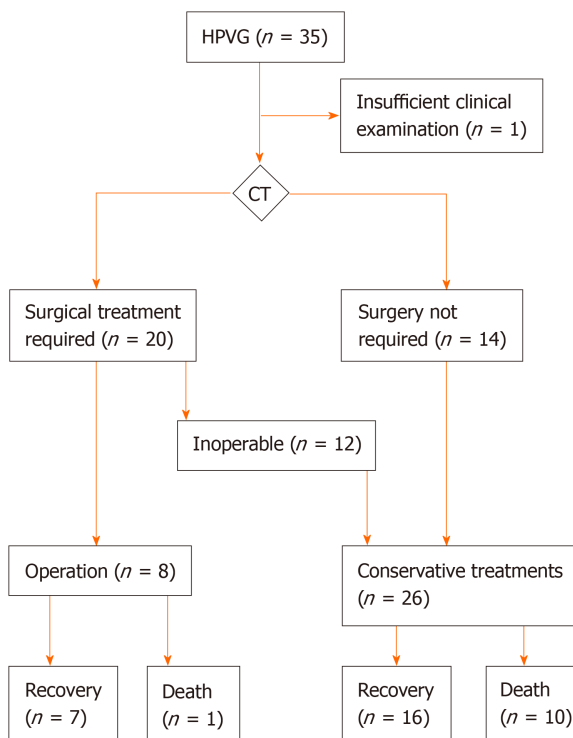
HPVG ($n$ = 35)

Insufficient clinical examination ($n$ = 1)

CT

Surgical treatment required ($n$ = 20)

Surgery not required ($n$ = 14)

Inoperable ($n$ = 12)

Operation ($n$ = 8)

Conservative treatments ($n$ = 26)

Recovery ($n$ = 7)

Death ($n$ = 1)

Recovery ($n$ = 16)

Death ($n$ = 10)